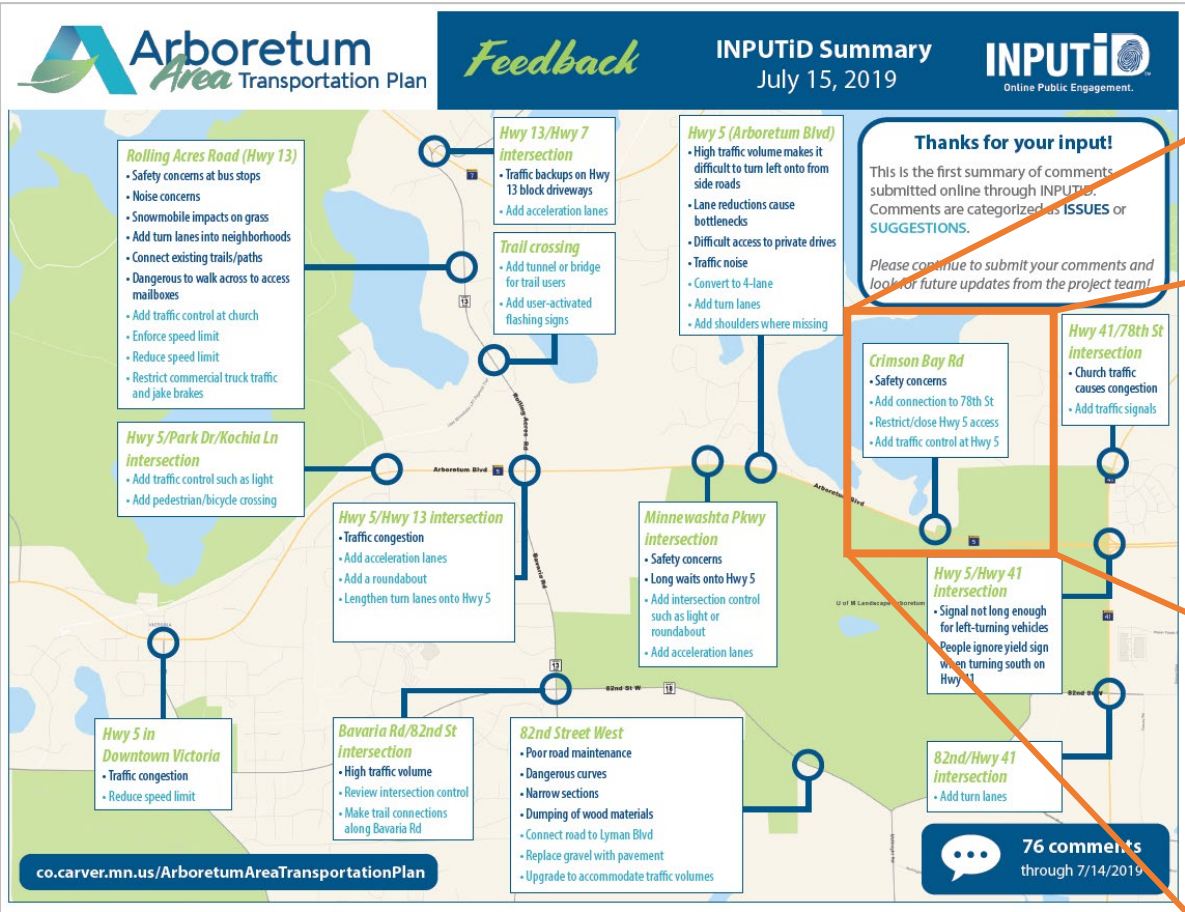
Arboretum Area Transportation Plan

Feedback

INPUTiD Summary
July 15, 2019

INPUTiD
Online Public Engagement.

Rolling Acres Road (Hwy 13)
• Safety concerns at bus stops
• Noise concerns
• Snowmobile impacts on grass
• Add turn lanes into neighborhoods
• Connect existing trails/paths
• Dangerous to walk across to access mailboxes
• Add traffic control at church
• Enforce speed limit
• Reduce speed limit
• Restrict commercial truck traffic and jake brakes

Hwy 13/Hwy 7 intersection
• Traffic backups on Hwy 13 block driveways
• Add acceleration lanes

Trail crossing
• Add tunnel or bridge for trail users
• Add user-activated flashing signs

Hwy 5 (Arboretum Blvd)
• High traffic volume makes it difficult to turn left onto from side roads
• Lane reductions cause bottlenecks
• Difficult access to private drives
• Traffic noise
• Convert to 4-lane
• Add turn lanes
• Add shoulders where missing

Thanks for your input!
This is the first summary of comments submitted online through INPUTiD. Comments are categorized as ISSUES or SUGGESTIONS.

Please continue to submit your comments and look for future updates from the project team!

Crimson Bay Rd
• Safety concerns
• Add connection to 78th St
• Restrict/close Hwy 5 access
• Add traffic control at Hwy 5

Hwy 41/78th St intersection
• Church traffic causes congestion
• Add traffic signals

Hwy 5/Park Dr/Kochia Ln intersection
• Add traffic control such as light
• Add pedestrian/bicycle crossing

Hwy 5/Hwy 13 intersection
• Traffic congestion
• Add acceleration lanes
• Add a roundabout
• Lengthen turn lanes onto Hwy 5

Minnewashta Pkwy intersection
• Safety concerns
• Long waits onto Hwy 5
• Add intersection control such as light or roundabout
• Add acceleration lanes

Hwy 5/Hwy 41 intersection
• Signal not long enough for left-turning vehicles
• People ignore yield sign when turning south on Hwy 41

Hwy 5 in Downtown Victoria
• Traffic congestion
• Reduce speed limit

Bavaria Rd/82nd St intersection
• High traffic volume
• Review intersection control
• Make trail connections along Bavaria Rd

82nd Street West
• Poor road maintenance
• Dangerous curves
• Narrow sections
• Dumping of wood materials
• Connect road to Lyman Blvd
• Replace gravel with pavement
• Upgrade to accommodate traffic volumes

82nd/Hwy 41 intersection
• Add turn lanes

Arboretum Blvd
Rolling Acres Rd
Bavaria Rd
82nd St W
U of M Landscape Arboretum

76 comments
through 7/14/2019

co.carver.mn.us/ArboretumAreaTransportationPlan